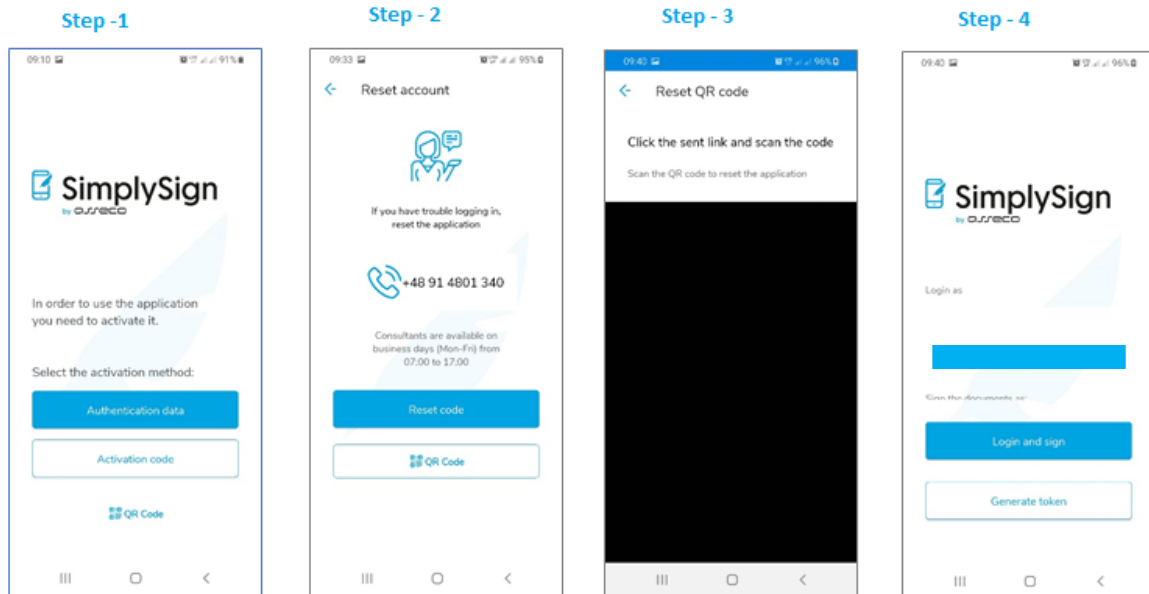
Step -1

09:10 91%

SimplySign by asseco

In order to use the application you need to activate it.

Select the activation method:

Authentication data

Activation code

QR Code

Step - 2

09:33 95%

Reset account

If you have trouble logging in, reset the application

+48 91 4801 340

Consultants are available on business days (Mon-Fri) from 07:00 to 17:00

Reset code

QR Code

Step - 3

09:40 96%

Reset QR code

Click the sent link and scan the code

Scan the QR code to reset the application

Step - 4

09:40 96%

SimplySign by asseco

Login as

Sign the documents as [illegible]

Login and sign

Generate token